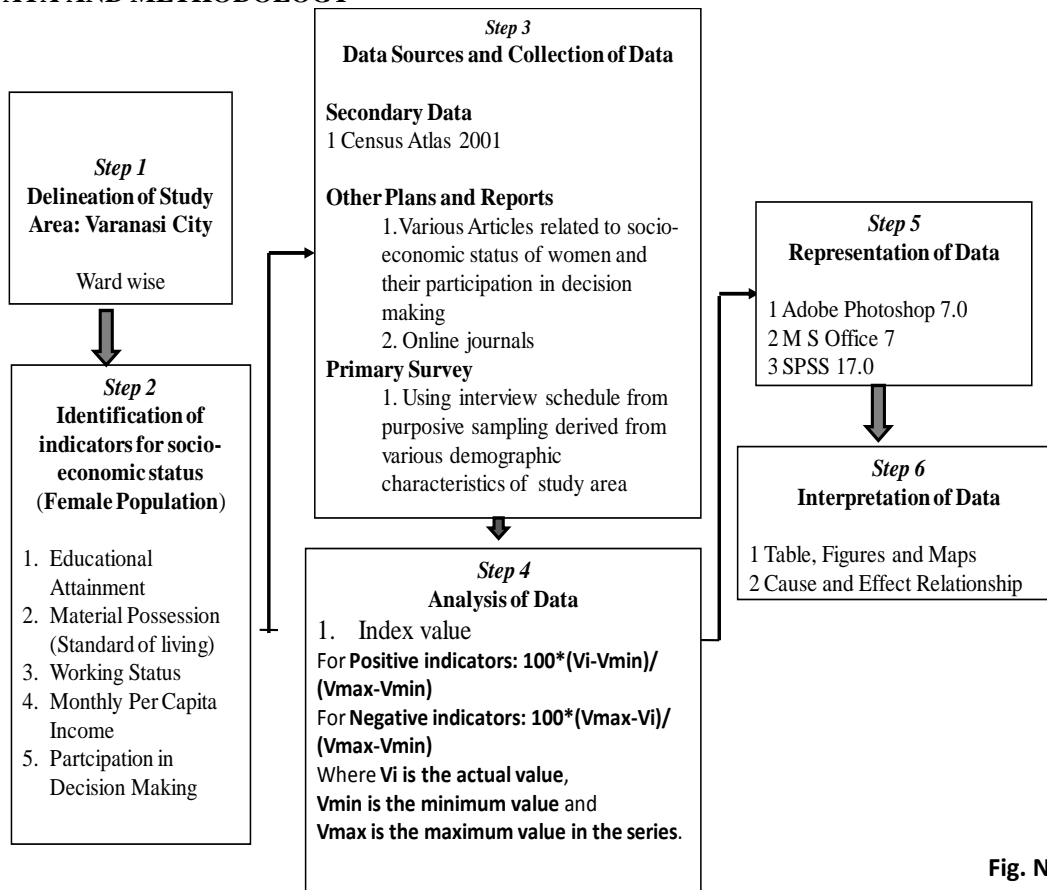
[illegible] AND METHODOLOGY

Step 1
Delineation of Study Area: Varanasi City

Ward wise

Step 2
Identification of indicators for socio-economic status (Female Population)

1. Educational Attainment
2. Material Possession (Standard of living)
3. Working Status
4. Monthly Per Capita Income
5. Partcipation in Decision Making

Step 3
Data Sources and Collection of Data

Secondary Data
1 Census Atlas 2001

Other Plans and Reports
1. Various Articles related to socio-economic status of women and their participation in decision making
2. Online journals

Primary Survey
1. Using interview schedule from purposive sampling derived from various demographic characteristics of study area

Step 4
Analysis of Data
1. Index value
For Positive indicators: 100*(Vi-Vmin)/(Vmax-Vmin)
For Negative indicators: 100*(Vmax-Vi)/(Vmax-Vmin)
Where Vi is the actual value,
Vmin is the minimum value and
Vmax is the maximum value in the series.

Step 5
Representation of Data

1 Adobe Photoshop 7.0
2 M S Office 7
3 SPSS 17.0

Step 6
Interpretation of Data

1 Table, Figures and Maps
2 Cause and Effect Relationship

Fig. N